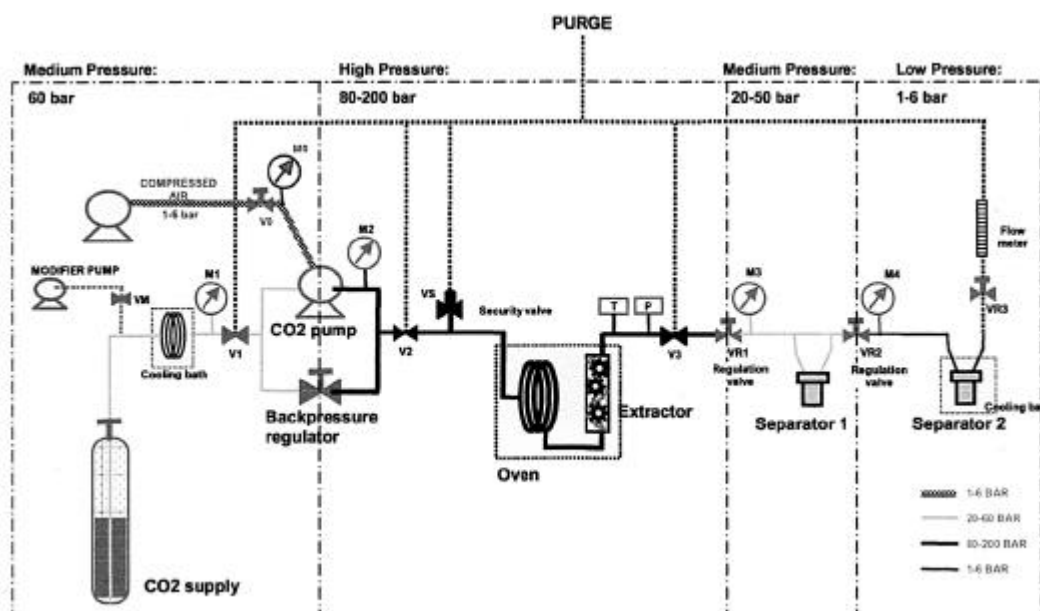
PURGE

Medium Pressure:
60 bar

High Pressure:
80-200 bar

Medium Pressure:
20-50 bar

Low Pressure:
1-6 bar

M0

COMPRESSED AIR
1-6 bar

V0

M2

MODIFIER PUMP

VM

M1

V1

Cooling bath

CO2 pump

Backpressure regulator

V2

VS

Security valve

T

P

V3

Extractor

Oven

M3

VR1
Regulation valve

Separator 1

M4

VR2
Regulation valve

Flow meter

VR3

Separator 2

Cooling ba

CO2 supply

1-6 BAR
20-60 BAR
80-200 BAR
1-6 BAR